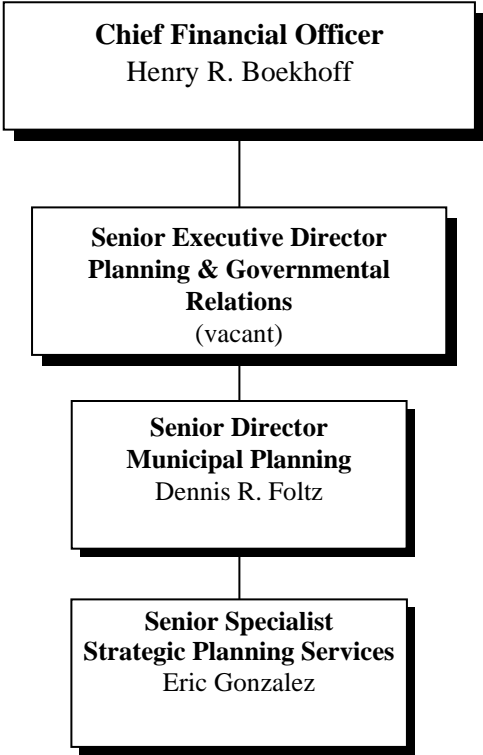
Chief Financial Officer
Henry R. Boekhoff

Senior Executive Director
Planning & Governmental Relations
(vacant)

Senior Director
Municipal Planning
Dennis R. Foltz

Senior Specialist
Strategic Planning Services
Eric Gonzalez